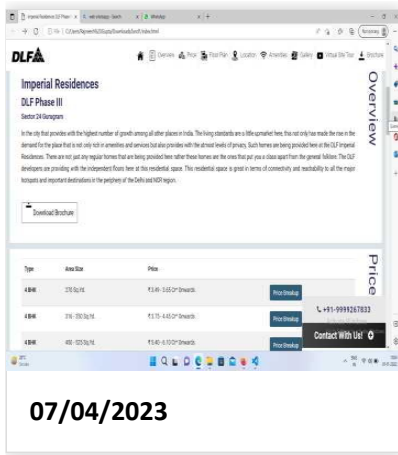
DLF

Overview Price Floor Plan Location Amenities Gallery Virtual Site Tour Brochure

Imperial Residences
DLF Phase III
Sector 24 Gurugram

Overview

In the city that provides with the highest number of growth among all other places in India. The living standards are a little upmarket here, thus not only has made the rise in the demand for the place that is not only rich in amenities and services but also provides with the utmost levels of privacy. Such homes are being provided here at the DLF Imperial Residences. There are not just any regular homes that are being provided here rather these homes are the ones that put you a class apart from the general folklore. The DLF developers are providing with the independent floors here at this residential space. This residential space is great in terms of connectivity and reachability to all the major hotspots and important destinations in the periphery of the Delhi and NCR region.

Download Brochure

Price

| Type | Area Size | Price | |
|---|---|---|---|
| 4 BHK | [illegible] Sq.Yd. | ₹3.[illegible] Cr* Onwards | Price Breakup |
| 4 BHK | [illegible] Sq.Yd. | ₹3.75 - 4.45 Cr* Onwards | Price Breakup |
| 4 BHK | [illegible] Sq.Yd. | ₹5.40 - 6.70 Cr* Onwards | Price Breakup |

+91-9999267833

Contact With Us!

07/04/2023